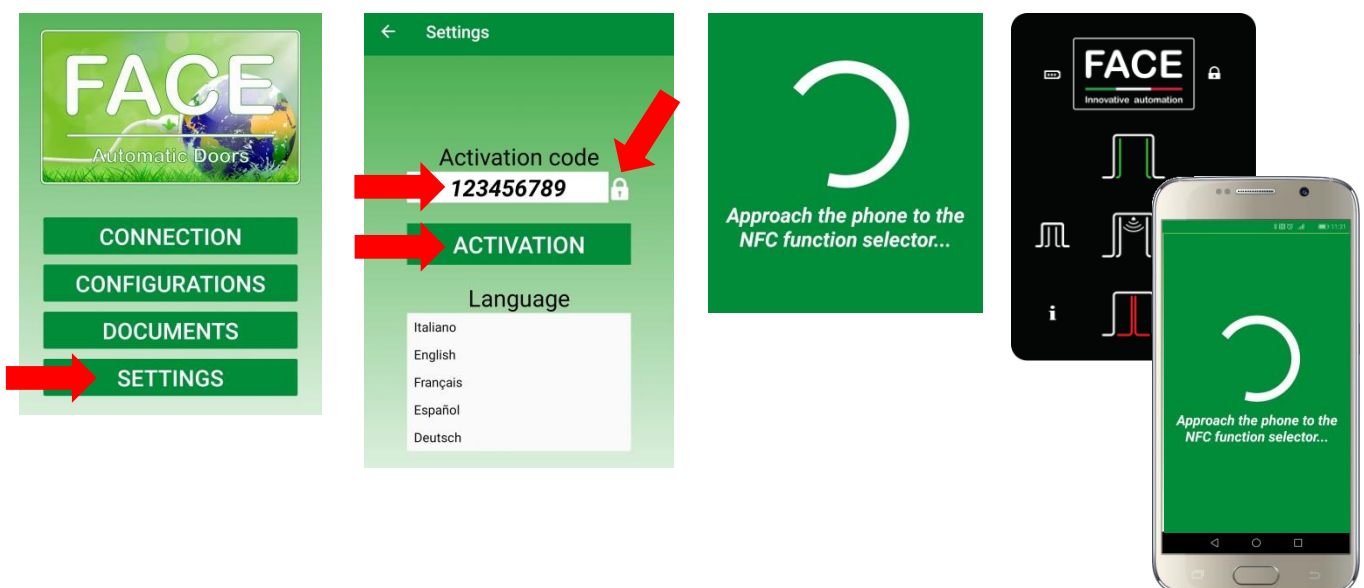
FACE
Automatic Doors

CONNECTION
CONFIGURATIONS
DOCUMENTS
SETTINGS

Settings

Activation code
123456789
ACTIVATION

Language
Italiano
English
Français
Español
Deutsch

Approach the phone to the NFC function selector...

FACE
Innovative automation

i

Approach the phone to the NFC function selector...